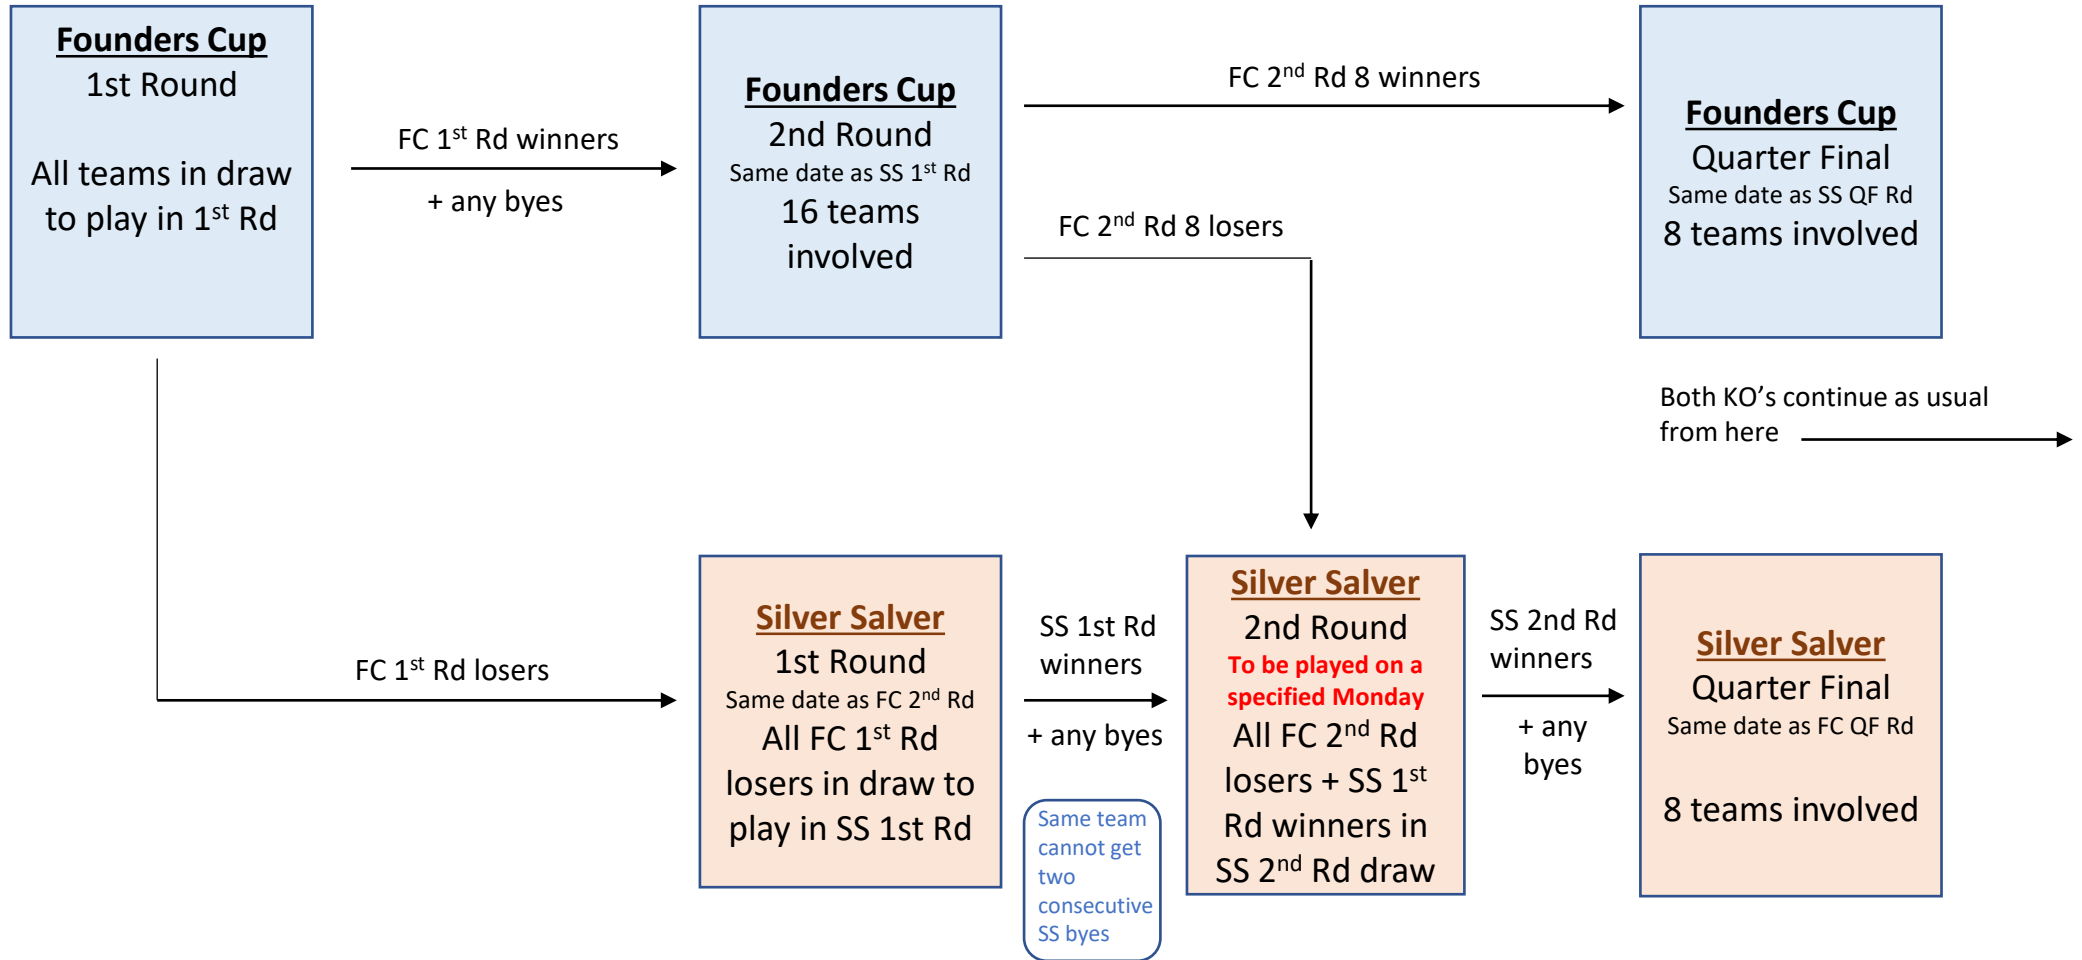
Founders Cup
1st Round

All teams in draw to play in 1$^{st}$ Rd

FC 1$^{st}$ Rd winners

+ any byes

Founders Cup
2nd Round
Same date as SS 1$^{st}$ Rd
16 teams involved

FC 2$^{nd}$ Rd 8 winners

FC 2$^{nd}$ Rd 8 losers

Founders Cup
Quarter Final
Same date as SS QF Rd
8 teams involved

Both KO's continue as usual from here

FC 1$^{st}$ Rd losers

Silver Salver
1st Round
Same date as FC 2$^{nd}$ Rd
All FC 1$^{st}$ Rd losers in draw to play in SS 1st Rd

SS 1st Rd winners

+ any byes

Same team cannot get two consecutive SS byes

Silver Salver
2nd Round
To be played on a specified Monday
All FC 2$^{nd}$ Rd losers + SS 1$^{st}$ Rd winners in SS 2$^{nd}$ Rd draw

SS 2nd Rd winners

+ any byes

Silver Salver
Quarter Final
Same date as FC QF Rd

8 teams involved